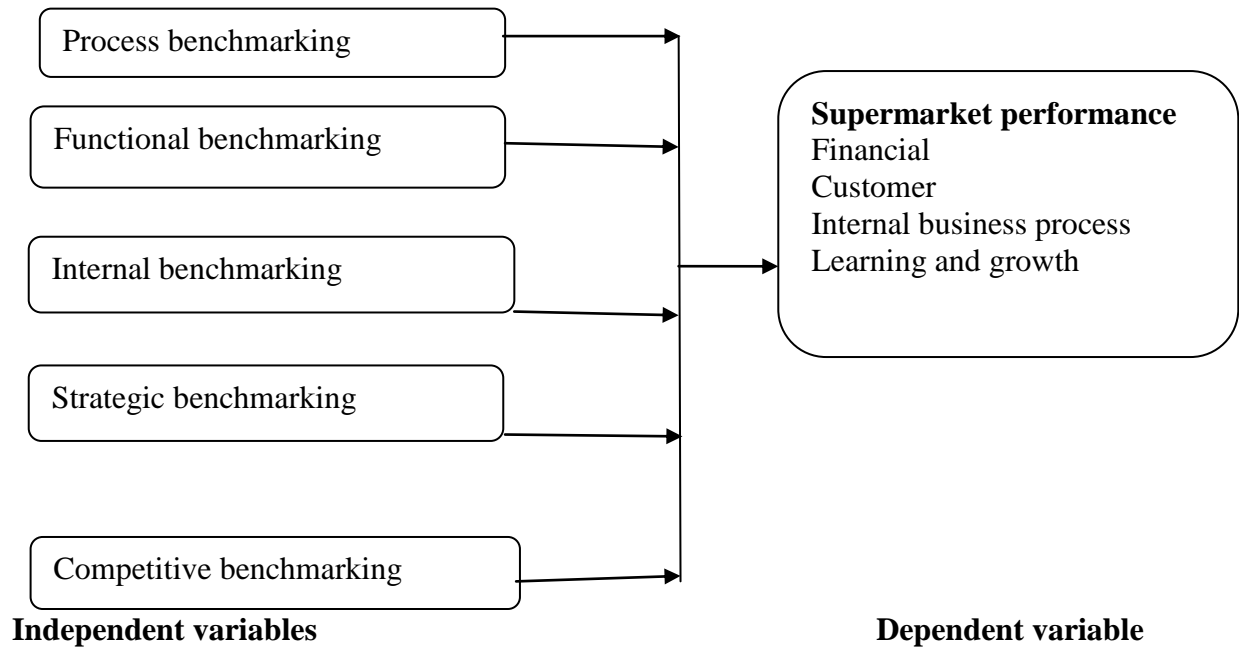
Process benchmarking

Functional benchmarking

Internal benchmarking

Strategic benchmarking

Competitive benchmarking

**Supermarket performance**
Financial
Customer
Internal business process
Learning and growth

**Independent variables**

**Dependent variable**